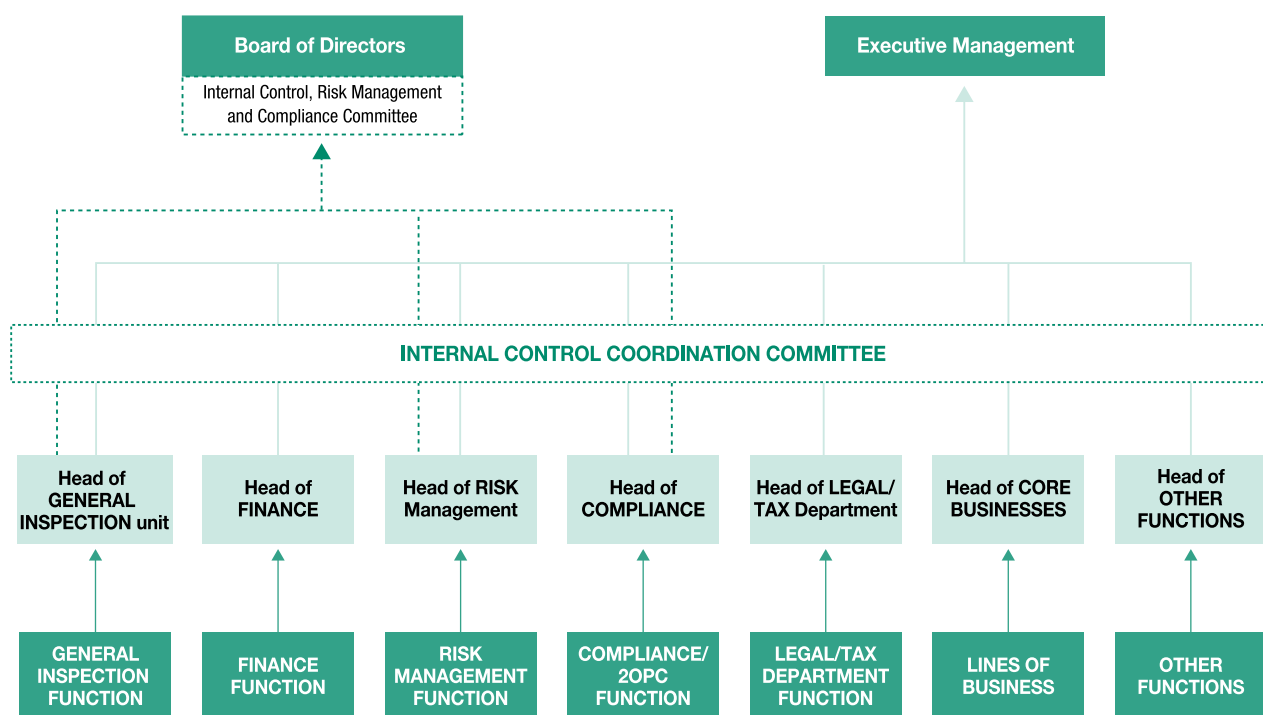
Board of Directors

Internal Control, Risk Management and Compliance Committee

Executive Management

INTERNAL CONTROL COORDINATION COMMITTEE

Head of GENERAL INSPECTION unit

Head of FINANCE

Head of RISK Management

Head of COMPLIANCE

Head of LEGAL/ TAX Department

Head of CORE BUSINESSES

Head of OTHER FUNCTIONS

GENERAL INSPECTION FUNCTION

FINANCE FUNCTION

RISK MANAGEMENT FUNCTION

COMPLIANCE/ 2OPC FUNCTION

LEGAL/TAX DEPARTMENT FUNCTION

LINES OF BUSINESS

OTHER FUNCTIONS